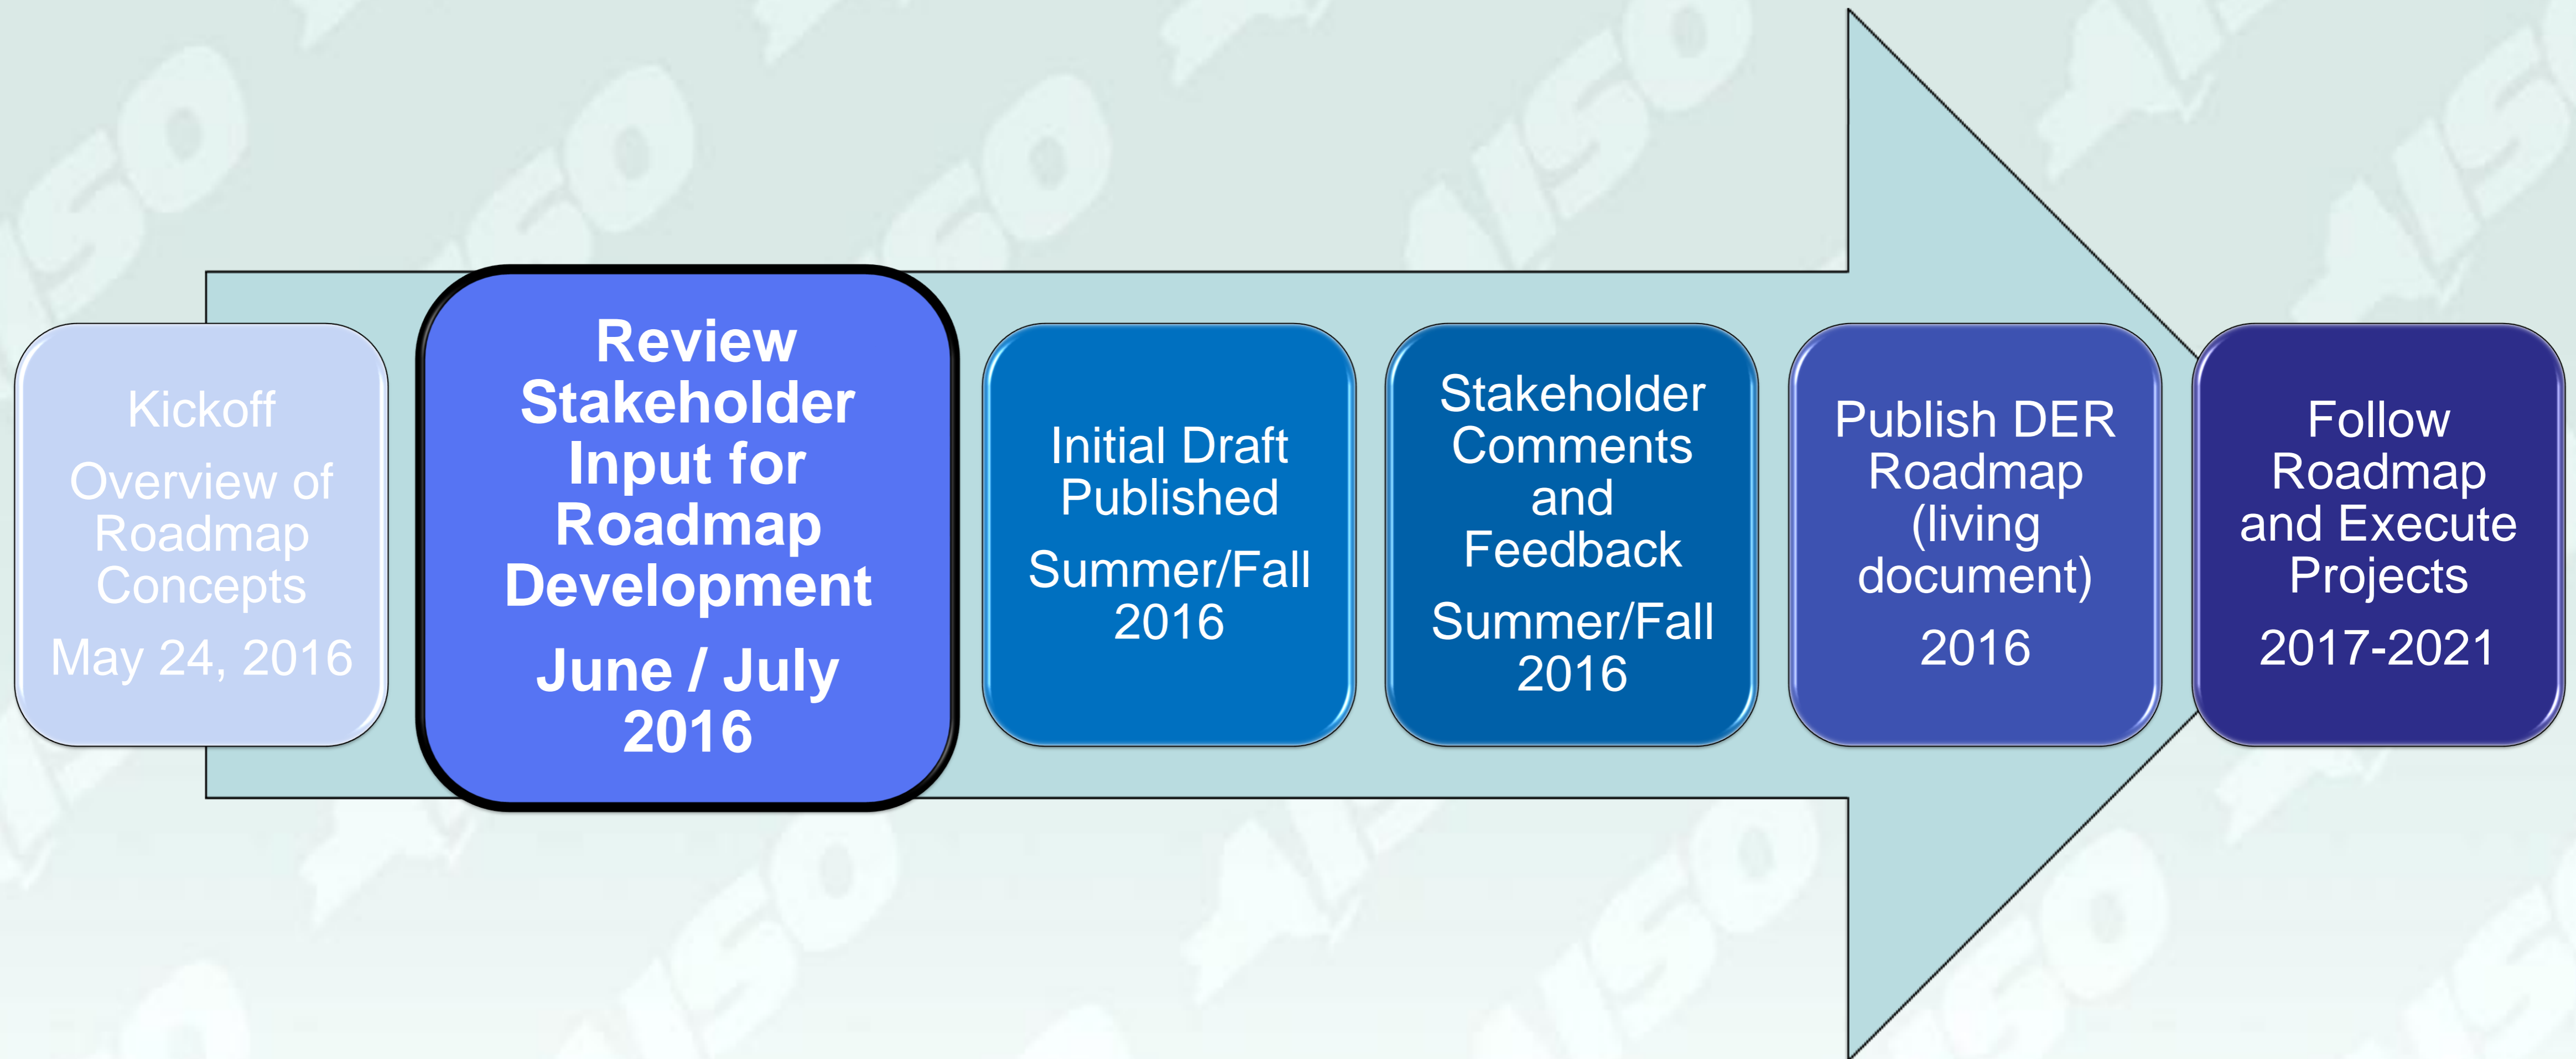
Kickoff

Overview of Roadmap Concepts

May 24, 2016

Review Stakeholder Input for Roadmap Development

June / July 2016

Initial Draft Published

Summer/Fall 2016

Stakeholder Comments and Feedback

Summer/Fall 2016

Publish DER Roadmap (living document)

2016

Follow Roadmap and Execute Projects

2017-2021